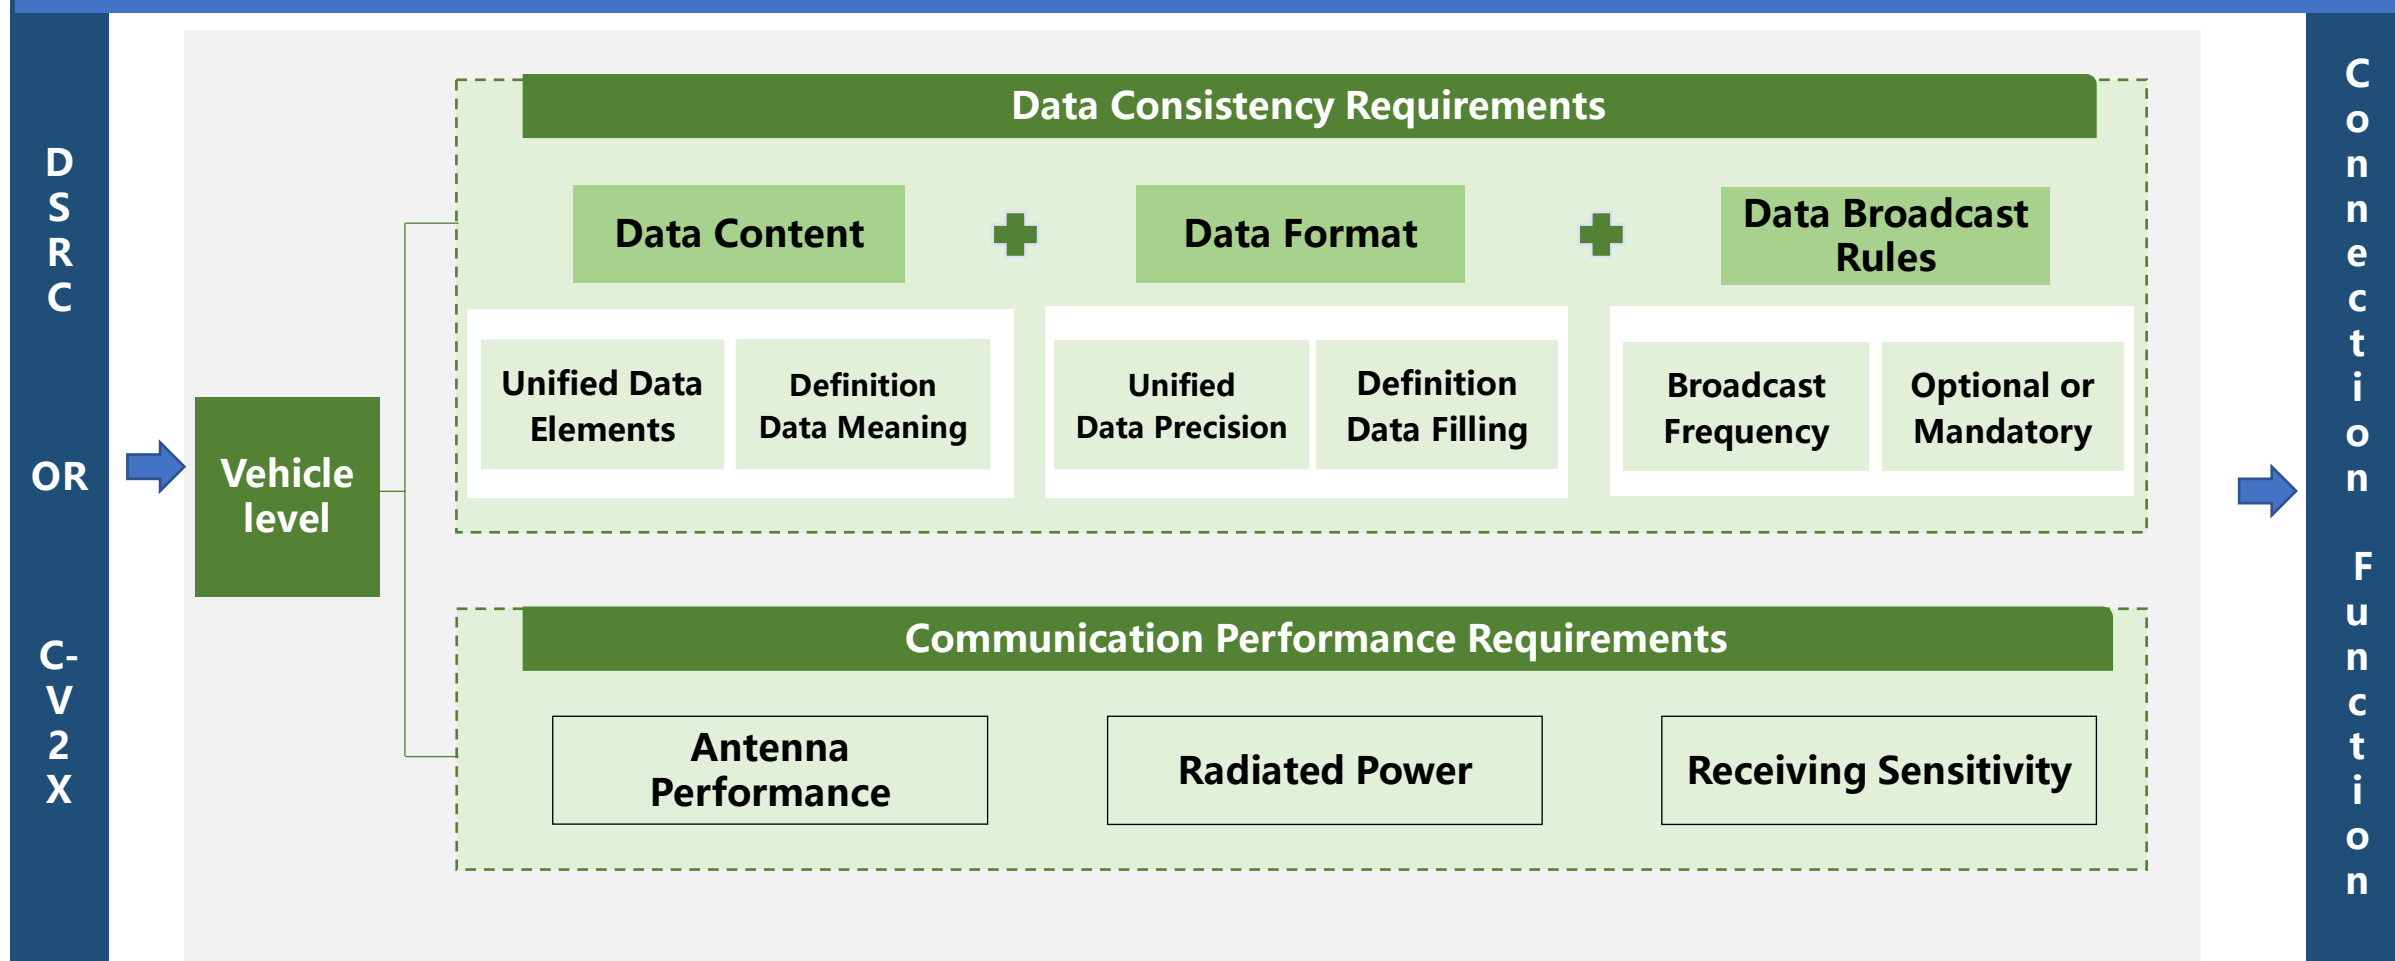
DSRC

OR

C-V2X

Vehicle level

Data Consistency Requirements

Data Content

Data Format

Data Broadcast Rules

Unified Data Elements

Definition Data Meaning

Unified Data Precision

Definition Data Filling

Broadcast Frequency

Optional or Mandatory

Communication Performance Requirements

Antenna Performance

Radiated Power

Receiving Sensitivity

Connection Function